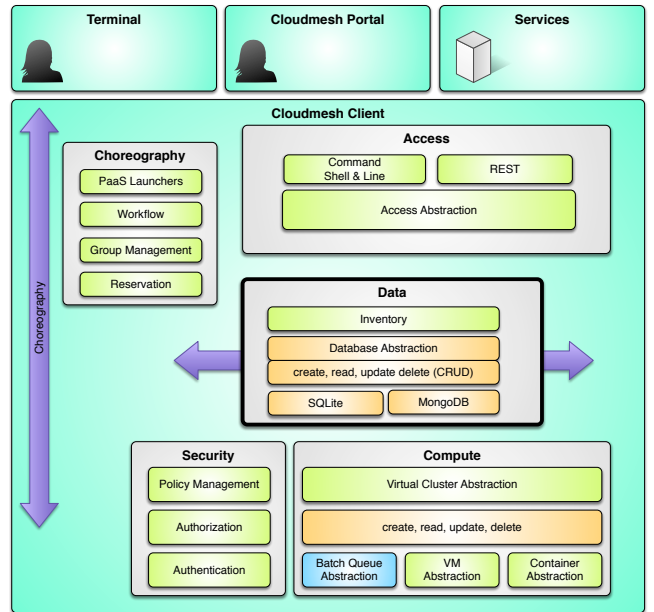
Terminal

Cloudmesh Portal

Services

Cloudmesh Client

Choreography

Choreography

PaaS Launchers

Workflow

Group Management

Reservation

Access

Command Shell & Line

REST

Access Abstraction

Data

Inventory

Database Abstraction

create, read, update delete (CRUD)

SQLite

MongoDB

Security

Policy Management

Authorization

Authentication

Compute

Virtual Cluster Abstraction

create, read, update, delete

Batch Queue Abstraction

VM Abstraction

Container Abstraction